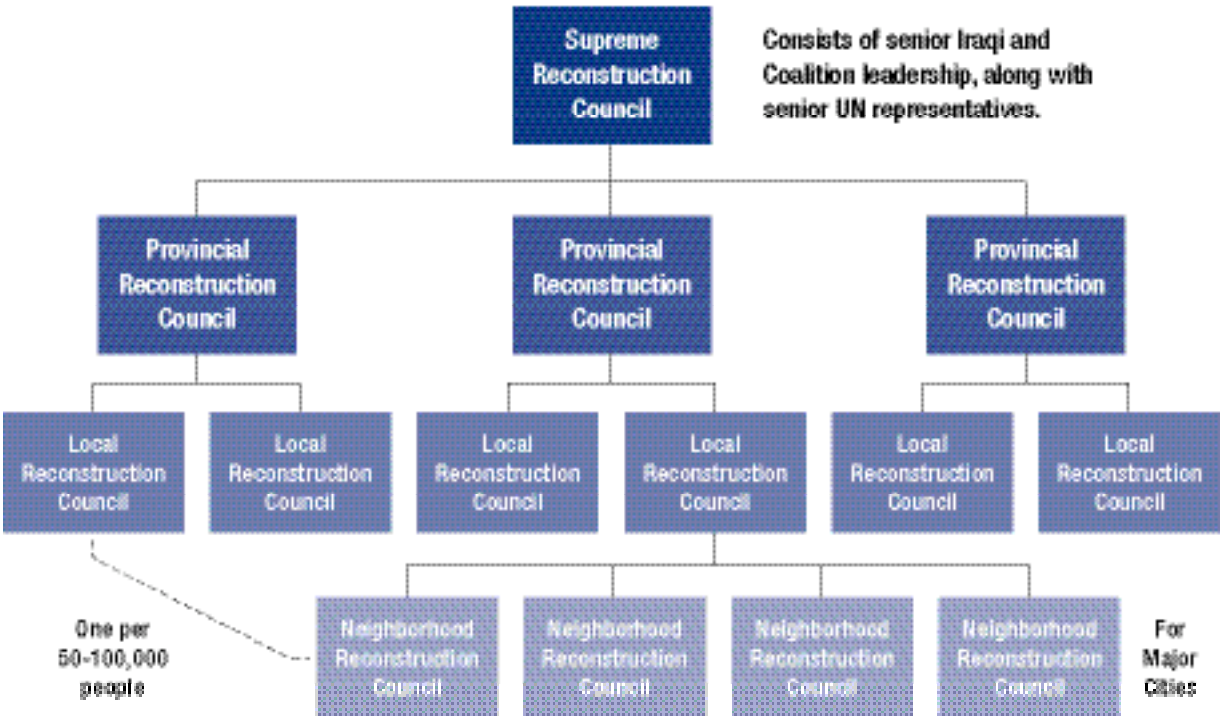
Supreme Reconstruction Council

Consists of senior Iraqi and Coalition leadership, along with senior UN representatives.

Provincial Reconstruction Council

Provincial Reconstruction Council

Provincial Reconstruction Council

Local Reconstruction Council

Local Reconstruction Council

Local Reconstruction Council

Local Reconstruction Council

Local Reconstruction Council

Local Reconstruction Council

One per 50-100,000 people

Neighborhood Reconstruction Council

Neighborhood Reconstruction Council

Neighborhood Reconstruction Council

Neighborhood Reconstruction Council

For Major Cities